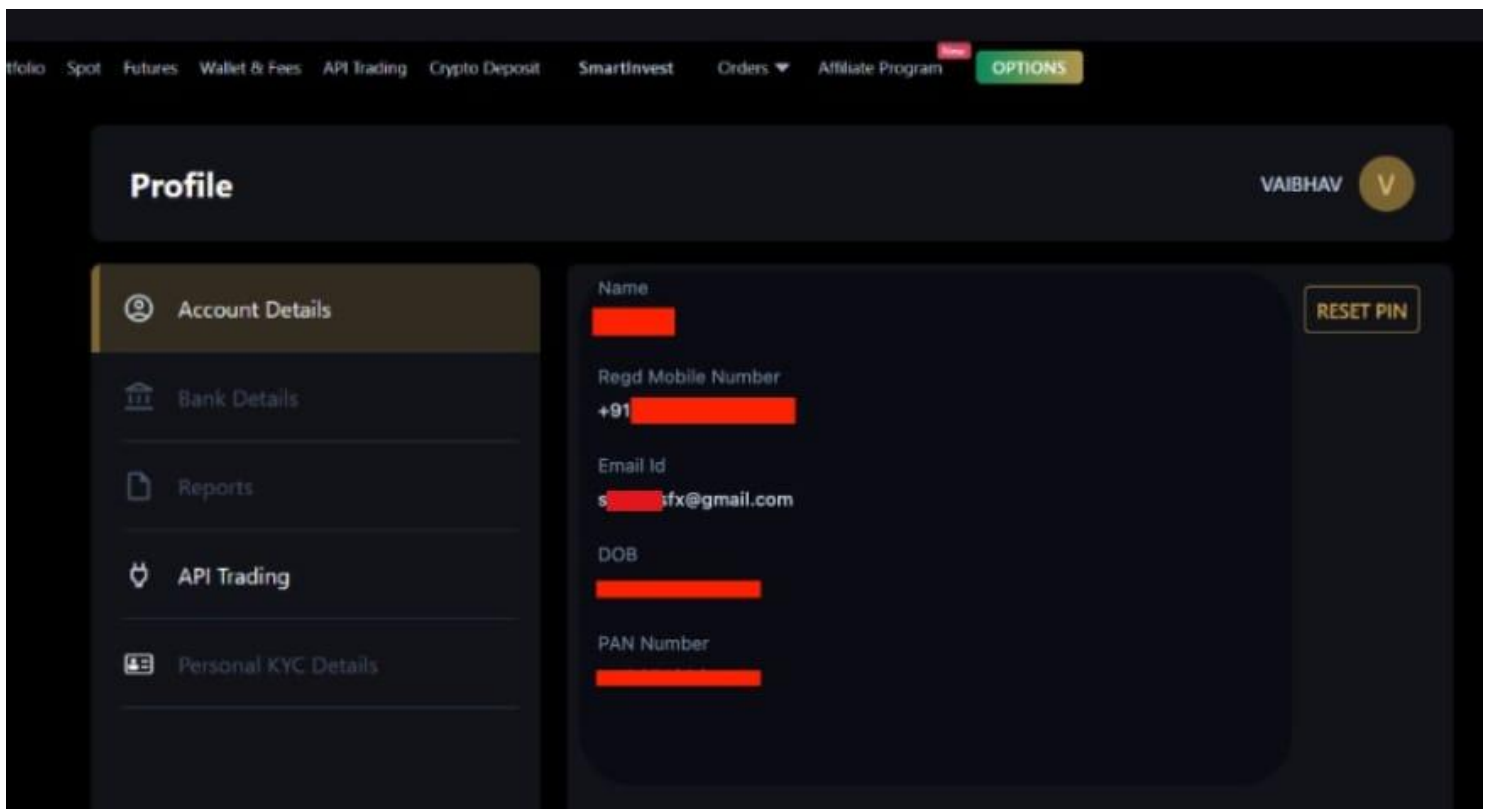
tfolio Spot Futures Wallet & Fees API Trading Crypto Deposit SmartInvest Orders ▼ Affiliate Program New OPTIONS

Profile

VAIBHAV V

Account Details

Bank Details

Reports

API Trading

Personal KYC Details

Name
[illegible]

RESET PIN

Regd Mobile Number
+91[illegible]

Email Id
s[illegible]fx@gmail.com

DOB
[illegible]

PAN Number
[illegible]